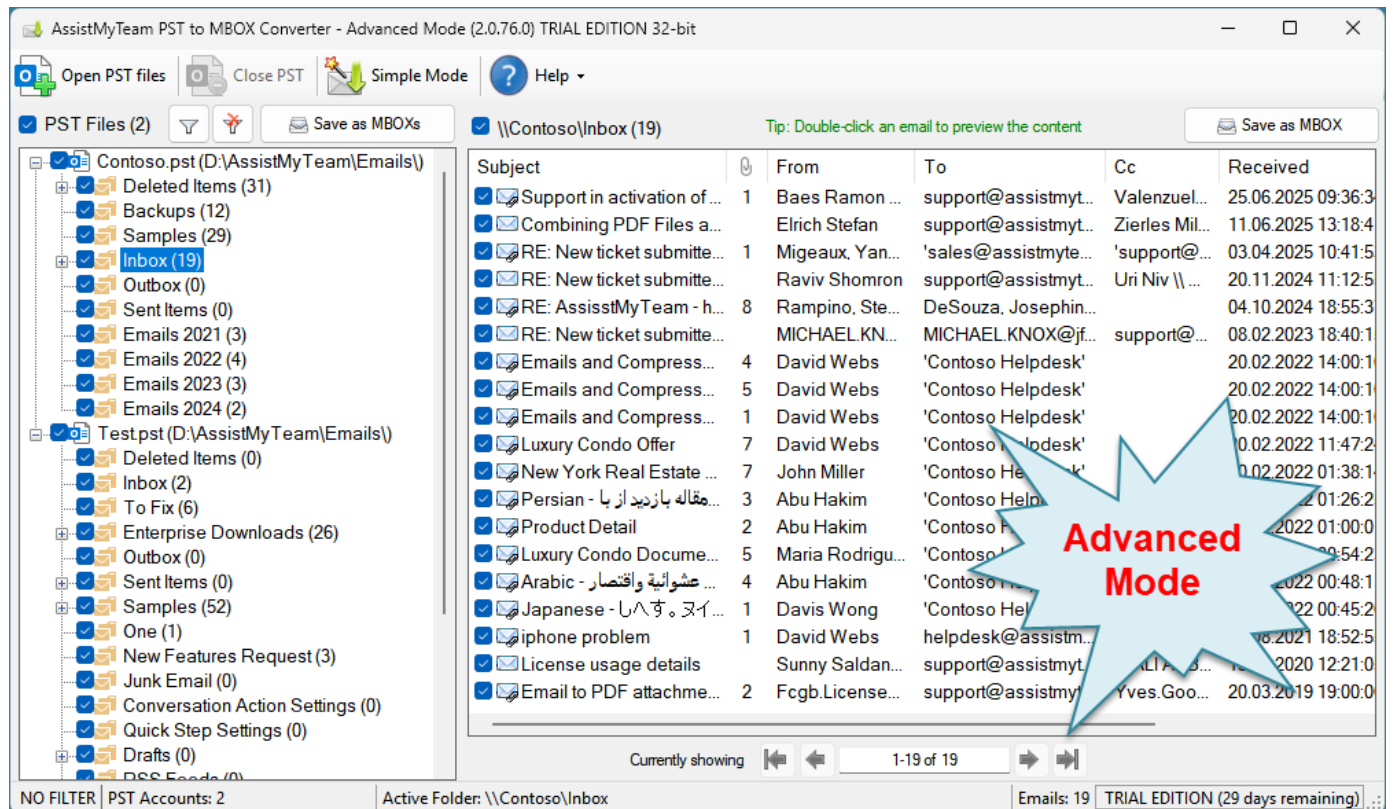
AssistMyTeam PST to MBOX Converter - Advanced Mode (2.0.76.0) TRIAL EDITION 32-bit

Open PST files | Close PST | Simple Mode | Help

PST Files (2) | Save as MBOXs

Contoso.pst (D:\AssistMyTeam\Emails\)
Deleted Items (31)
Backups (12)
Samples (29)
Inbox (19)
Outbox (0)
Sent Items (0)
Emails 2021 (3)
Emails 2022 (4)
Emails 2023 (3)
Emails 2024 (2)
Test.pst (D:\AssistMyTeam\Emails\)
Deleted Items (0)
Inbox (2)
To Fix (6)
Enterprise Downloads (26)
Outbox (0)
Sent Items (0)
Samples (52)
One (1)
New Features Request (3)
Junk Email (0)
Conversation Action Settings (0)
Quick Step Settings (0)
Drafts (0)
RSS Feeds (0)

\\Contoso\Inbox (19)

Tip: Double-click an email to preview the content

Save as MBOX

| Subject | | From | To | Cc | Received |
|---|---|---|---|---|---|
| Support in activation of ... | 1 | Baes Ramon ... | support@assistmyt... | Valenzuel... | 25.06.2025 09:36:3 |
| Combining PDF Files a... | | Elrich Stefan | support@assistmyt... | Zierles Mil... | 11.06.2025 13:18:4 |
| RE: New ticket submitte... | 1 | Migeaux, Yan... | 'sales@assistmyte... | 'support@... | 03.04.2025 10:41:5 |
| RE: New ticket submitte... | | Raviv Shomron | support@assistmyt... | Uri Niv \\ ... | 20.11.2024 11:12:5 |
| RE: AssisstMyTeam - h... | 8 | Rampino, Ste... | DeSouza, Josephin... | | 04.10.2024 18:55:3 |
| RE: New ticket submitte... | | MICHAEL.KN... | MICHAEL.KNOX@jf... | support@... | 08.02.2023 18:40:1 |
| Emails and Compress... | 4 | David Webs | 'Contoso Helpdesk' | | 20.02.2022 14:00:1 |
| Emails and Compress... | 5 | David Webs | 'Contoso Helpdesk' | | 20.02.2022 14:00:1 |
| Emails and Compress... | 1 | David Webs | 'Contoso Helpdesk' | | 20.02.2022 14:00:1 |
| Luxury Condo Offer | 7 | David Webs | 'Contoso Helpdesk' | | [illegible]0.02.2022 11:47:2 |
| New York Real Estate ... | 7 | John Miller | 'Contoso Hel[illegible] | | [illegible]0.02.2022 01:38:1 |
| Persian - مقاله بازدید از با... | 3 | Abu Hakim | 'Contoso Help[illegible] | | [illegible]2 01:26:2 |
| Product Detail | 2 | Abu Hakim | 'Contoso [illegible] | | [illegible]2022 01:00:0 |
| Luxury Condo Docume... | 5 | Maria Rodrigu... | 'Contoso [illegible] | | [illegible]9:54:2 |
| Arabic - عشوائية واقتصار ... | 4 | Abu Hakim | 'Contoso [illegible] | | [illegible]22 00:48:1 |
| Japanese - しへす。ヌイ... | 1 | Davis Wong | 'Contoso Hel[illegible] | | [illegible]22 00:45:2 |
| iphone problem | 1 | David Webs | helpdesk@assistm... | | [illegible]8.2021 18:52:5 |
| License usage details | | Sunny Saldan... | support@assistmyt... | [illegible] | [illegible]2020 12:21:0 |
| Email to PDF attachme... | 2 | Fcgb.License... | support@assistmyt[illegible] | Yves.Goo... | 20.03.2019 19:00:0 |

Advanced Mode

Currently showing | 1-19 of 19

NO FILTER | PST Accounts: 2 | Active Folder: \\Contoso\Inbox | Emails: 19 | TRIAL EDITION (29 days remaining)